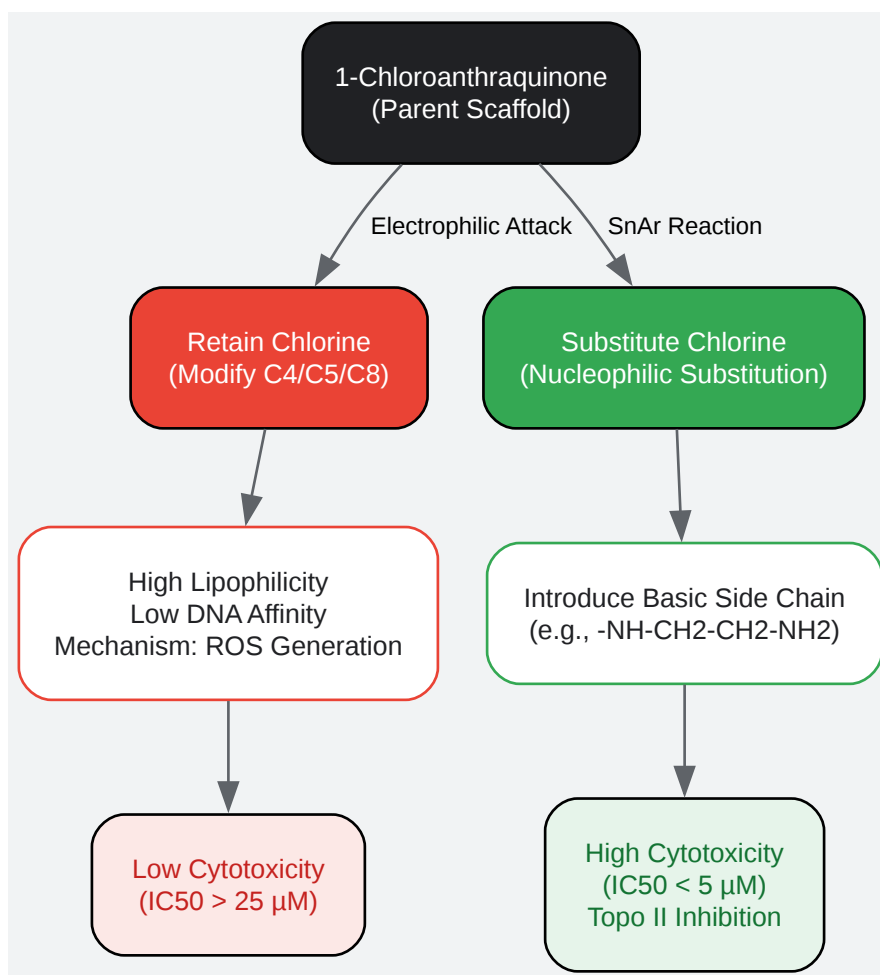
1-Chloroanthraquinone
(Parent Scaffold)

Electrophilic Attack

SnAr Reaction

Retain Chlorine
(Modify C4/C5/C8)

Substitute Chlorine
(Nucleophilic Substitution)

High Lipophilicity
Low DNA Affinity
Mechanism: ROS Generation

Introduce Basic Side Chain
(e.g., -NH-CH2-CH2-NH2)

Low Cytotoxicity
(IC50 > 25 μM)

High Cytotoxicity
(IC50 < 5 μM)
Topo II Inhibition